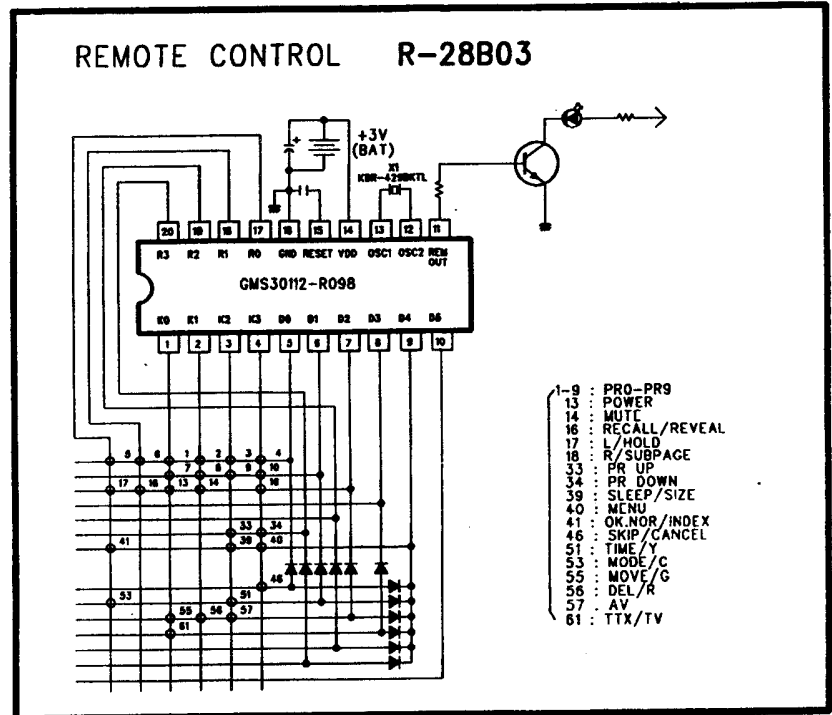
REMOTE CONTROL R-28B03

+3V (BAT)

X1 KBR-429BKTL

20 19 18 17 16 15 14 13 12 11

R3 R2 R1 R0 GND RESET VDD OSC1 OSC2 REM OUT

GMS30112-R098

K0 K1 K2 K3 D0 D1 D2 D3 D4 D5

1 2 3 4 5 6 7 8 9 10

5 6 1 2 3 4
7 8 9 10
17 18 13 14 16
33 34
41 39 40
46
53 51
55 56 57
61

1-9 : PR0-PR9
13 : POWER
14 : MUTE
16 : RECALL/REVEAL
17 : L/HOLD
18 : R/SUBPAGE
33 : PR UP
34 : PR DOWN
39 : SLEEP/SIZE
40 : MENU
41 : OK.NOR/INDEX
46 : SKIP/CANCEL
51 : TIME/Y
53 : MODE/C
55 : MOVE/G
56 : DEL/R
57 : AV
61 : TTX/TV